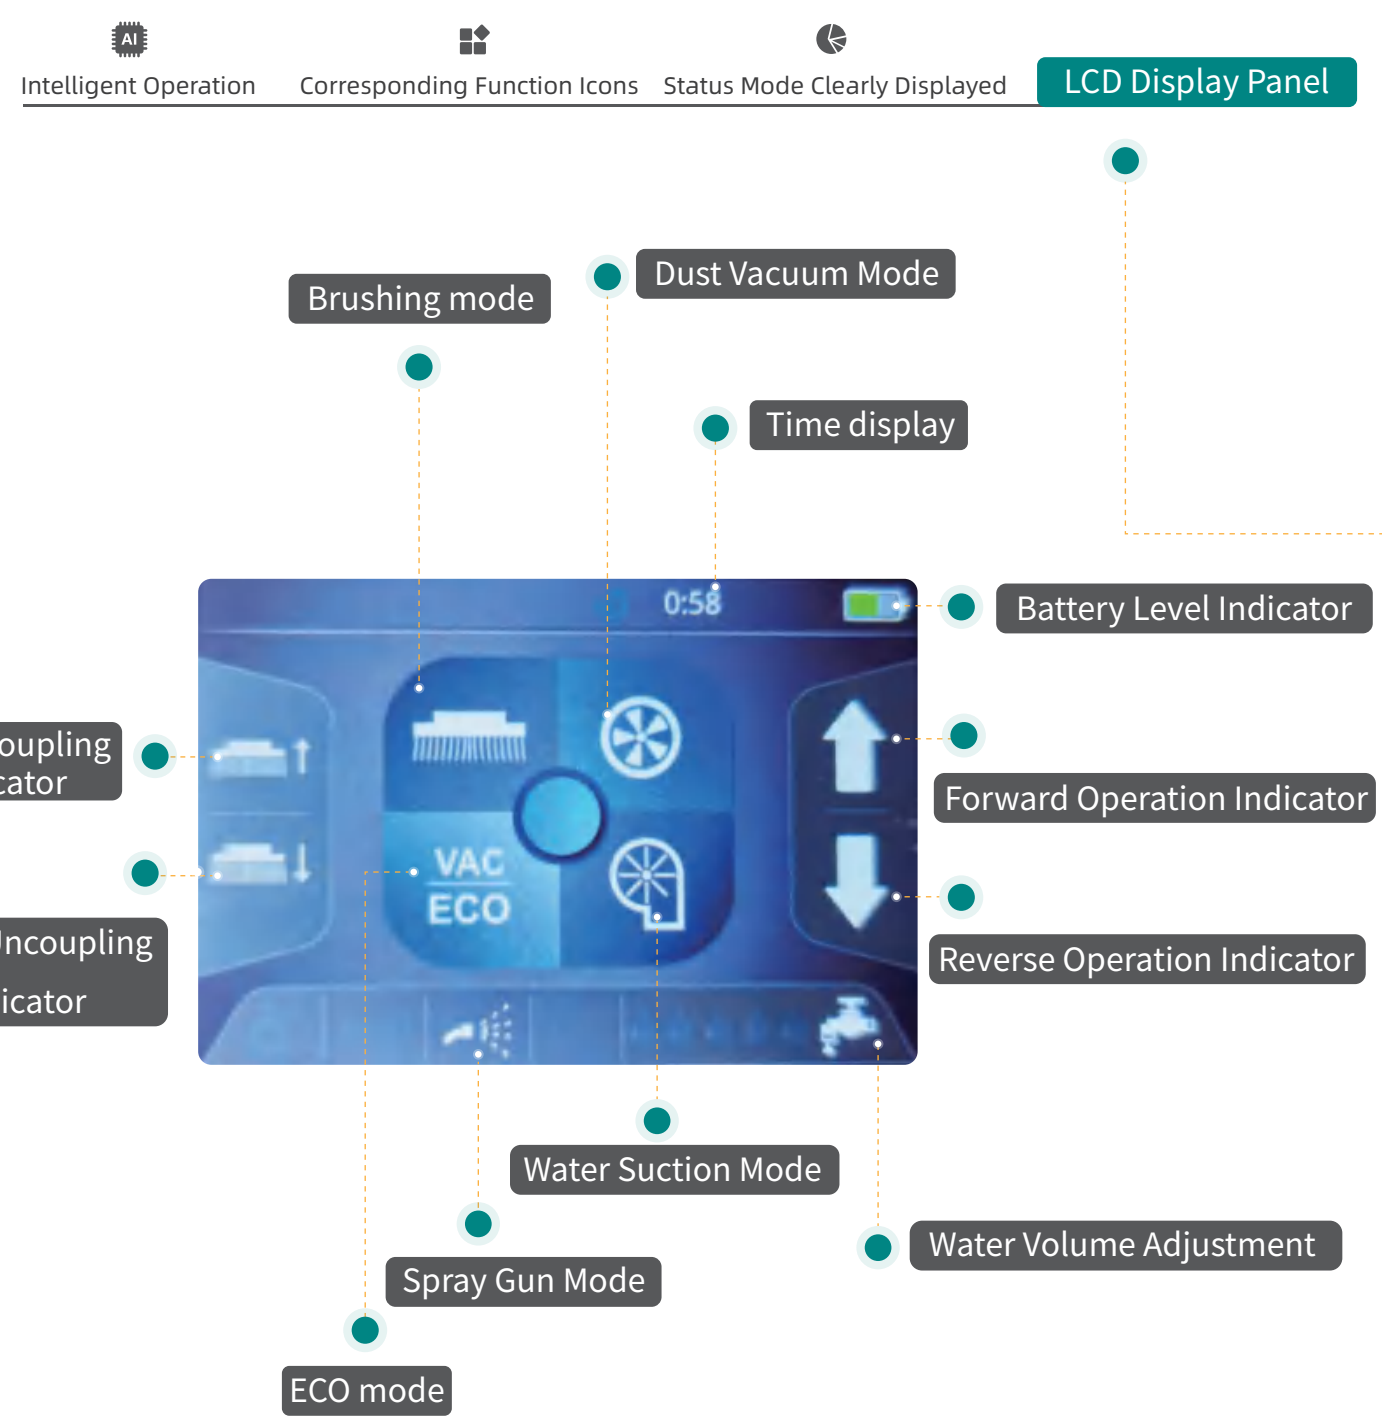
AI

Intelligent Operation

Corresponding Function Icons

Status Mode Clearly Displayed

LCD Display Panel

Brushing mode

Dust Vacuum Mode

Time display

0:58

Battery Level Indicator

oupling
cator

Forward Operation Indicator

VAC
ECO

ncoupling
icator

Reverse Operation Indicator

Water Suction Mode

Water Volume Adjustment

Spray Gun Mode

ECO mode